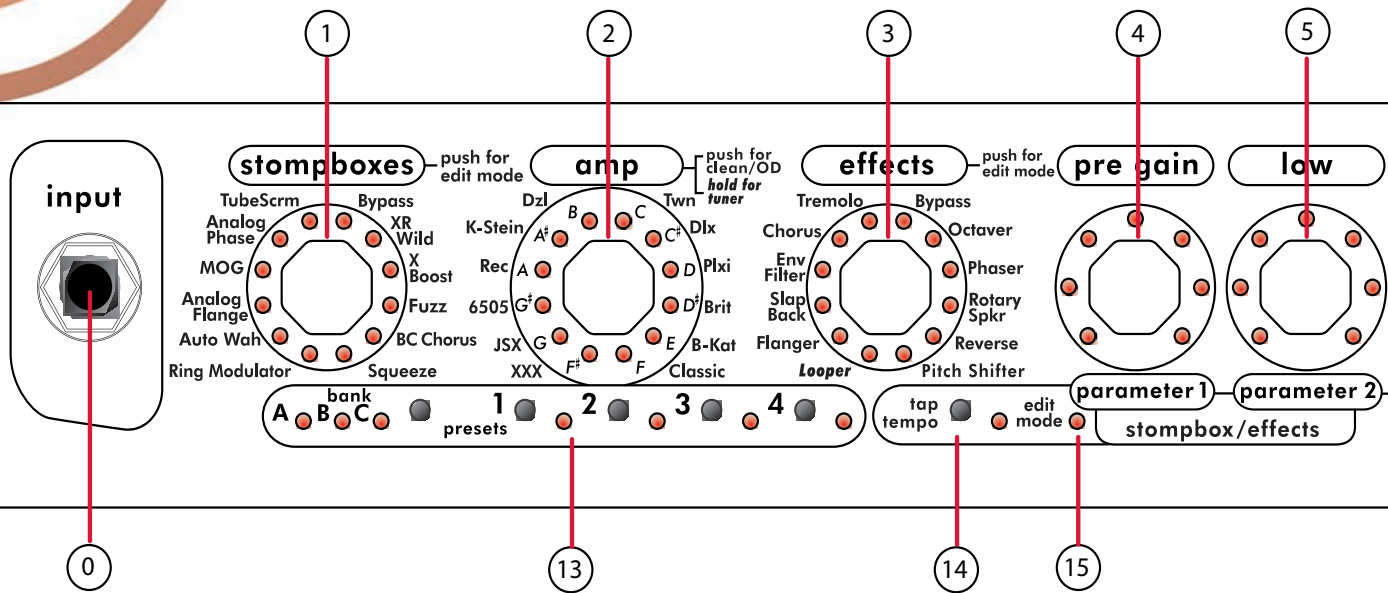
1

2

3

4

5

input

stompboxes push for edit mode

TubeScrm
Bypass
Analog Phase
XR Wild
MOG
X Boost
Analog Flange
Fuzz
Auto Wah
BC Chorus
Ring Modulator
Squeeze

amp push for clean/OD hold for tuner

Dzl
B
C
Twn
K-Stein
A$^\sharp$
C$^\sharp$
Dlx
Rec
A
D
Plxi
6505
G$^\sharp$
D$^\sharp$
Brit
JSX
G
E
B-Kat
XXX
F$^\sharp$
F
Classic

effects push for edit mode

Tremolo
Bypass
Chorus
Octaver
Env Filter
Phaser
Slap Back
Rotary Spkr
Flanger
Reverse
Looper
Pitch Shifter

pre gain

low

A B C bank

1 2 3 4 presets

tap tempo

edit mode

parameter 1

parameter 2

stompbox/effects

0

13

14

15